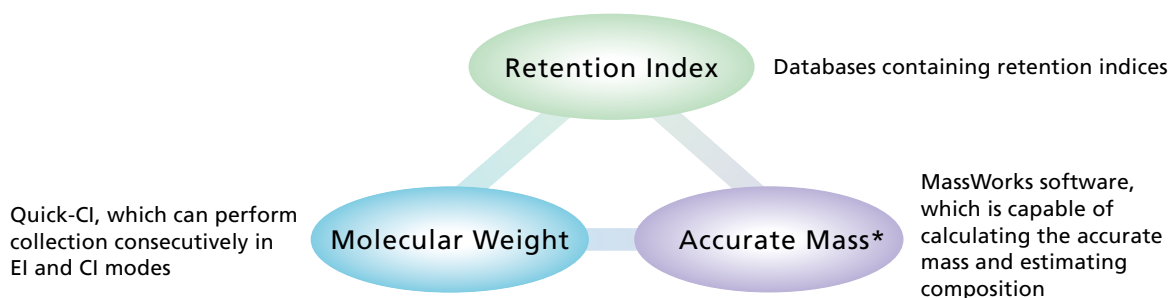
Retention Index

Databases containing retention indices

Quick-CI, which can perform collection consecutively in EI and CI modes

Molecular Weight

Accurate Mass*

MassWorks software, which is capable of calculating the accurate mass and estimating composition